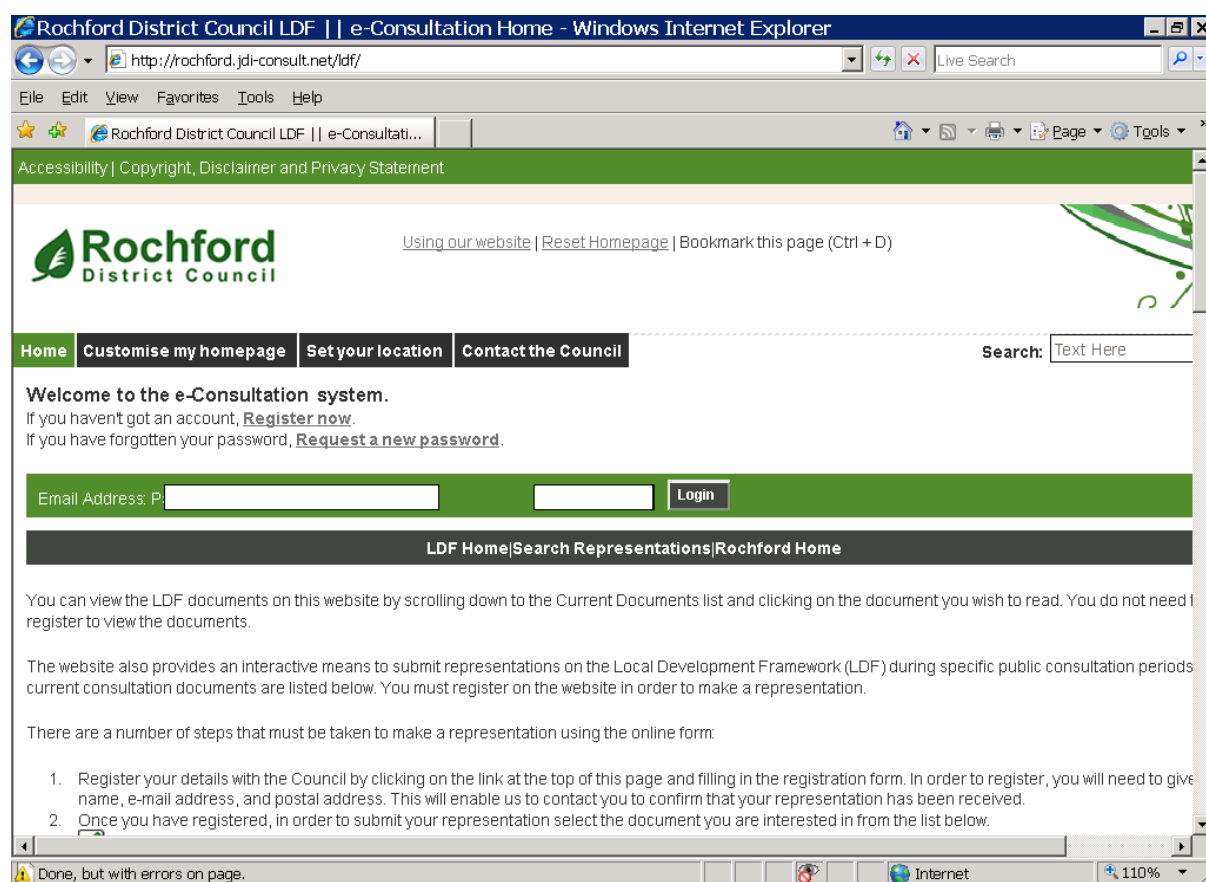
Rochford District Council LDF || e-Consultation Home - Windows Internet Explorer

http://rochford.jdi-consult.net/ldf/

Live Search

File Edit View Favorites Tools Help

Rochford District Council LDF || e-Consultati...

Page ▾ Tools ▾

Accessibility | Copyright, Disclaimer and Privacy Statement

Rochford District Council

Using our website | Reset Homepage | Bookmark this page (Ctrl + D)

Home | Customise my homepage | Set your location | Contact the Council

Search: Text Here

Welcome to the e-Consultation system.
If you haven't got an account, Register now.
If you have forgotten your password, Request a new password.

Email Address: P

Login

LDF Home|Search Representations|Rochford Home

You can view the LDF documents on this website by scrolling down to the Current Documents list and clicking on the document you wish to read. You do not need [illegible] register to view the documents.

The website also provides an interactive means to submit representations on the Local Development Framework (LDF) during specific public consultation periods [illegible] current consultation documents are listed below. You must register on the website in order to make a representation.

There are a number of steps that must be taken to make a representation using the online form:

1. Register your details with the Council by clicking on the link at the top of this page and filling in the registration form. In order to register, you will need to give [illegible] name, e-mail address, and postal address. This will enable us to contact you to confirm that your representation has been received.
2. Once you have registered, in order to submit your representation select the document you are interested in from the list below.

Done, but with errors on page.

Internet

110%